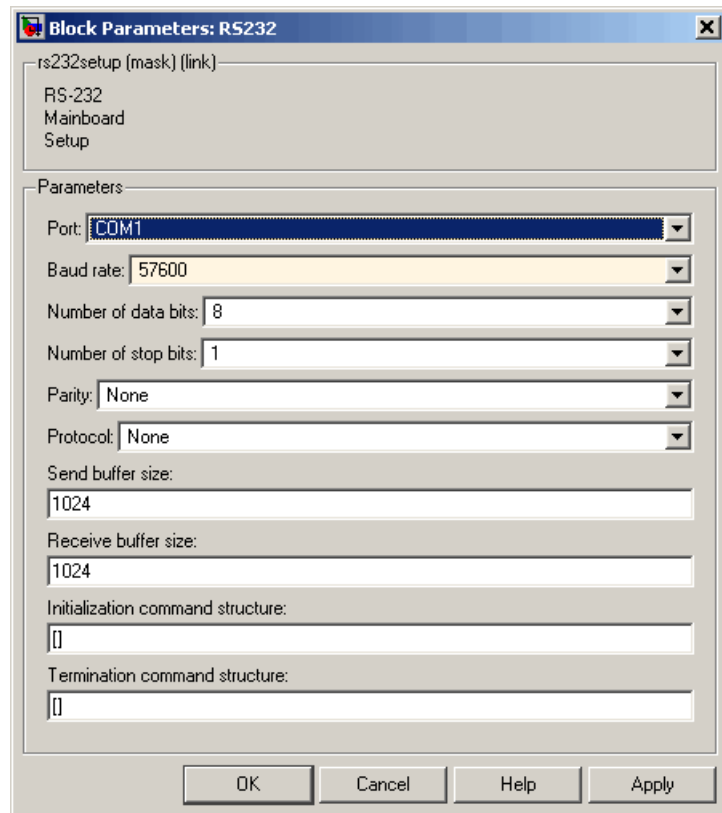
Block Parameters: RS232

rs232setup (mask) (link)

RS-232
Mainboard
Setup

Parameters

Port: COM1

Baud rate: 57600

Number of data bits: 8

Number of stop bits: 1

Parity: None

Protocol: None

Send buffer size:
1024

Receive buffer size:
1024

Initialization command structure:
[]

Termination command structure:
[]

OK Cancel Help Apply